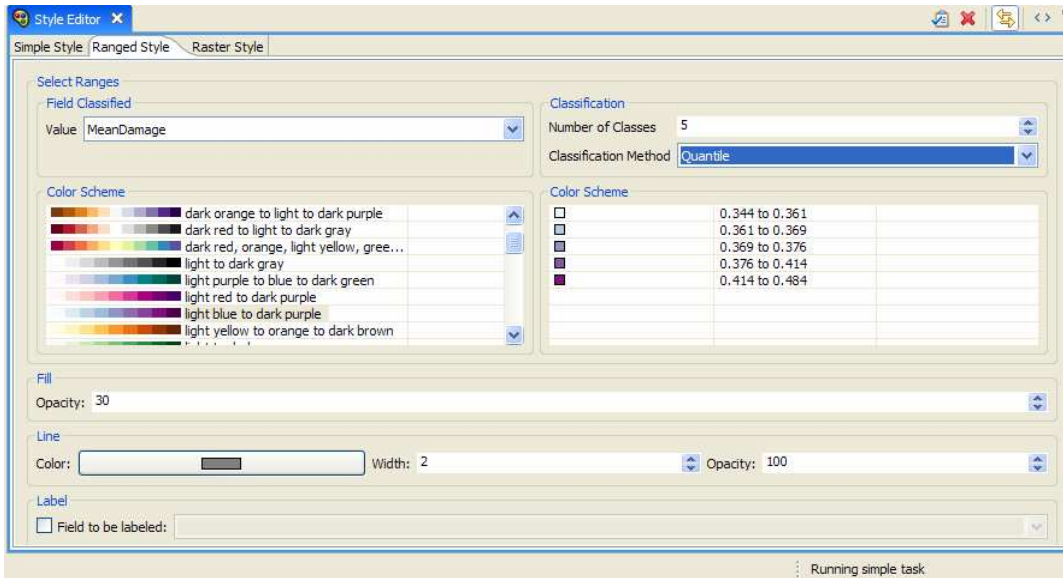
Style Editor ✕

Simple Style | Ranged Style | Raster Style

Select Ranges

Field Classified

Value MeanDamage

Classification

Number of Classes 5

Classification Method Quantile

Color Scheme

dark orange to light to dark purple
dark red to light to dark gray
dark red, orange, light yellow, gree...
light to dark gray
light purple to blue to dark green
light red to dark purple
light blue to dark purple
light yellow to orange to dark brown

Color Scheme

| | |
|---|---|
| ☐ | 0.344 to 0.361 |
| ☐ | 0.361 to 0.369 |
| ☐ | 0.369 to 0.376 |
| ☐ | 0.376 to 0.414 |
| ☐ | 0.414 to 0.484 |

Fill

Opacity: 30

Line

Color: Width: 2 Opacity: 100

Label

Field to be labeled:

Running simple task